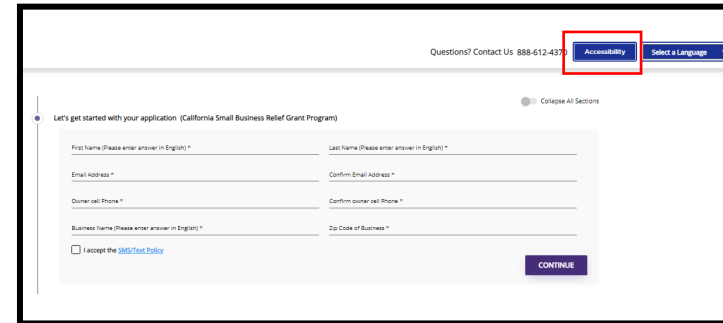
Questions? Contact Us 888-612-4370 Accessibility Select a Language

Collapse All Sections

Let's get started with your application (California Small Business Relief Grant Program)

First Name (Please enter answer in English) *

Last Name (Please enter answer in English) *

Email Address *

Confirm Email Address *

Owner cell Phone *

Confirm owner cell Phone *

Business Name (Please enter answer in English) *

Zip Code of Business *

I accept the SMS/Text Policy

CONTINUE